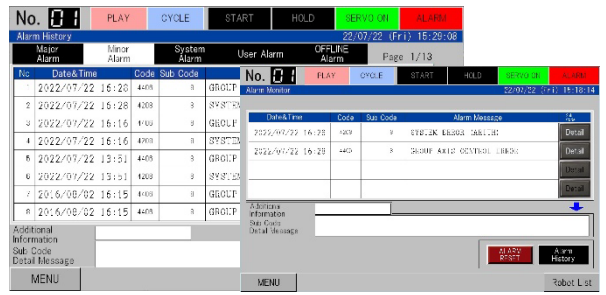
No. 01 PLAY CYCLE START HOLD SERVO ON ALARM

Alarm History 22/07/22 (Fri) 15:29:08

Major Alarm | Minor Alarm | System Alarm | User Alarm | OFFLINE Alarm | Page 1/13

| No | Date&Time | Code | Sub Code | |
|---|---|---|---|---|
| 1 | 2022/07/22 16:28 | 4409 | 3 | GROUP |
| 2 | 2022/07/22 16:28 | 4409 | 3 | SYSTE |
| 3 | 2022/07/22 16:16 | 4409 | 3 | GROUP |
| 4 | 2022/07/22 16:16 | 4409 | 3 | SYSTE |
| 5 | 2022/07/22 13:51 | 4409 | 3 | GROUP |
| 6 | 2022/07/22 13:51 | 4409 | 3 | SYSTE |
| 7 | 2016/08/02 16:15 | 4409 | 3 | GROUP |
| 8 | 2016/08/02 16:15 | 4409 | 3 | GROUP |

Additional Information
Sub Code Detail Message

MENU

No. 01 PLAY CYCLE START HOLD SERVO ON ALARM

Alarm Monitor 22/07/22 (Fri) 15:18:14

| Date&Time | Code | Sub Code | Alarm Message | |
|---|---|---|---|---|
| 2022/07/22 16:28 | 4409 | 3 | SYSTEM ERROR (AXIS) | Detail |
| 2022/07/22 16:28 | 4409 | 3 | GROUP AXIS CONTROL ERROR | Detail |
| | | | | Detail |
| | | | | Detail |

Additional Information
Sub Code Detail Message

ALARM RESET | Alarm History

MENU | Robot List